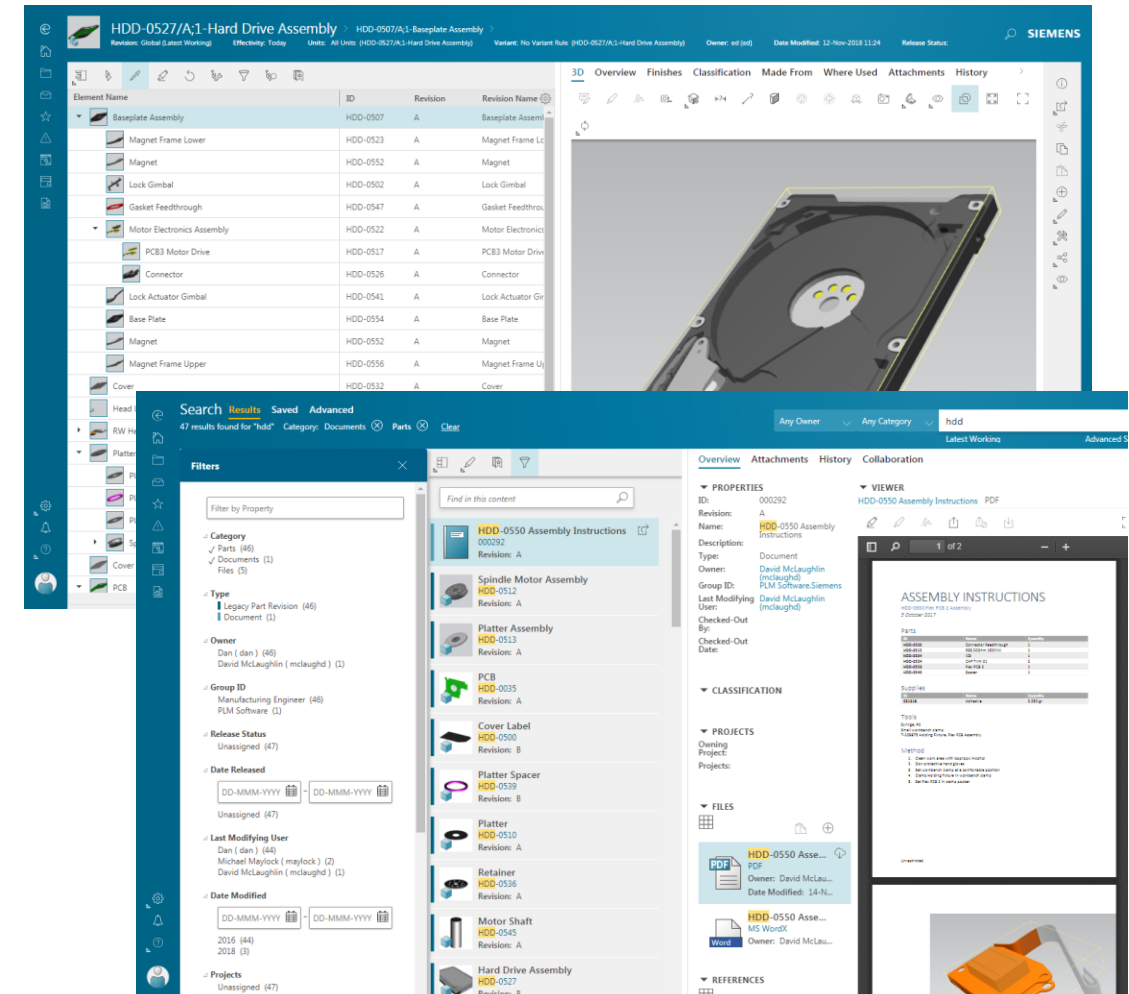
HDD-0527/A;1-Hard Drive Assembly > HDD-0507/A;1-Baseplate Assembly >

Revision: Global (Latest Working) Effectivity: Today Units: All Units (HDD-0527/A;1-Hard Drive Assembly) Variant: No Variant Rule (HDD-0527/A;1-Hard Drive Assembly) Owner: ed (ed) Date Modified: 12-Nov-2018 11:24 Release Status:

SIEMENS

| Element Name | ID | Revision | Revision Name |
|---|---|---|---|
| Baseplate Assembly | HDD-0507 | A | Baseplate Assemb |
| Magnet Frame Lower | HDD-0523 | A | Magnet Frame Lo |
| Magnet | HDD-0552 | A | Magnet |
| Lock Gimbal | HDD-0502 | A | Lock Gimbal |
| Gasket Feedthrough | HDD-0547 | A | Gasket Feedthrou |
| Motor Electronics Assembly | HDD-0522 | A | Motor Electronics |
| PCB3 Motor Drive | HDD-0517 | A | PCB3 Motor Drive |
| Connector | HDD-0526 | A | Connector |
| Lock Actuator Gimbal | HDD-0541 | A | Lock Actuator Gir |
| Base Plate | HDD-0554 | A | Base Plate |
| Magnet | HDD-0552 | A | Magnet |
| Magnet Frame Upper | HDD-0556 | A | Magnet Frame Up |
| Cover | HDD-0532 | A | Cover |
| Head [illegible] | | | |
| RW He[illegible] | | | |
| Platter | | | |
| Pl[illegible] | | | |
| Pl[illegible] | | | |
| Pl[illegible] | | | |
| Sp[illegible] | | | |
| Cover | | | |
| PCB | | | |

3D Overview Finishes Classification Made From Where Used Attachments History

Search Results Saved Advanced
47 results found for "hdd" Category: Documents Parts Clear

Any Owner Any Category hdd
Latest Working Advanced S

Filters
Filter by Property
Category
✓ Parts (46)
✓ Documents (1)
Files (5)
Type
Legacy Part Revision (46)
Document (1)
Owner
Dan ( dan ) (46)
David McLaughlin ( mclaughd ) (1)
Group ID
Manufacturing Engineer (46)
PLM Software (1)
Release Status
Unassigned (47)
Date Released
DD-MMM-YYYY - DD-MMM-YYYY
Unassigned (47)
Last Modifying User
Dan ( dan ) (44)
Michael Maylock ( maylock ) (2)
David McLaughlin ( mclaughd ) (1)
Date Modified
DD-MMM-YYYY - DD-MMM-YYYY
2016 (44)
2018 (3)
Projects
Unassigned (47)

Find in this content

HDD-0550 Assembly Instructions
000292
Revision: A

Spindle Motor Assembly
HDD-0512
Revision: A

Platter Assembly
HDD-0513
Revision: A

PCB
HDD-0035
Revision: A

Cover Label
HDD-0500
Revision: B

Platter Spacer
HDD-0539
Revision: B

Platter
HDD-0510
Revision: A

Retainer
HDD-0536
Revision: A

Motor Shaft
HDD-0545
Revision: A

Hard Drive Assembly
HDD-0527
Revision: A

Overview Attachments History Collaboration

PROPERTIES
ID: 000292
Revision: A
Name: HDD-0550 Assembly Instructions
Description:
Type: Document
Owner: David McLaughlin (mclaughd)
Group ID: PLM Software.Siemens
Last Modifying User: David McLaughlin (mclaughd)
Checked-Out By:
Checked-Out Date:

CLASSIFICATION

PROJECTS
Owning Project:
Projects:

FILES
HDD-0550 Asse...
PDF
Owner: David McLau...
Date Modified: 14-N...
HDD-0550 Asse...
MS WordX
Owner: David McLau...

REFERENCES

VIEWER
HDD-0550 Assembly Instructions PDF
1 of 2

ASSEMBLY INSTRUCTIONS
HDD-0550 Flex PCB 1 Assembly
3 October 2017
Parts
Supplies
Tools
Method